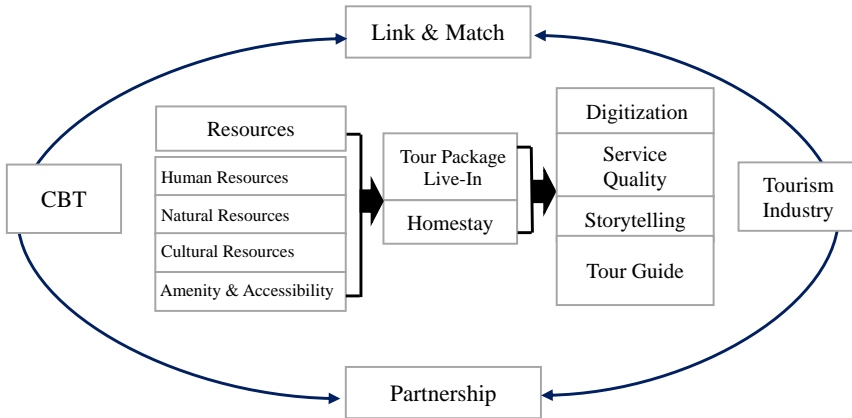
Link & Match

CBT

Resources

Human Resources

Natural Resources

Cultural Resources

Amenity & Accessibility

Tour Package Live-In

Homestay

Digitization

Service Quality

Storytelling

Tour Guide

Tourism Industry

Partnership